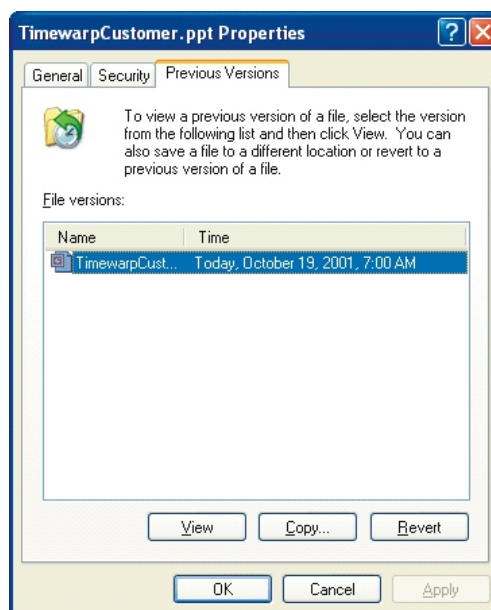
TimewarpCustomer.ppt Properties

?

X

General | Security | Previous Versions

To view a previous version of a file, select the version from the following list and then click View. You can also save a file to a different location or revert to a previous version of a file.

File versions:

| Name | Time |
|---|---|
| TimewarpCust... | Today, October 19, 2001, 7:00 AM |

View

Copy...

Revert

OK

Cancel

Apply